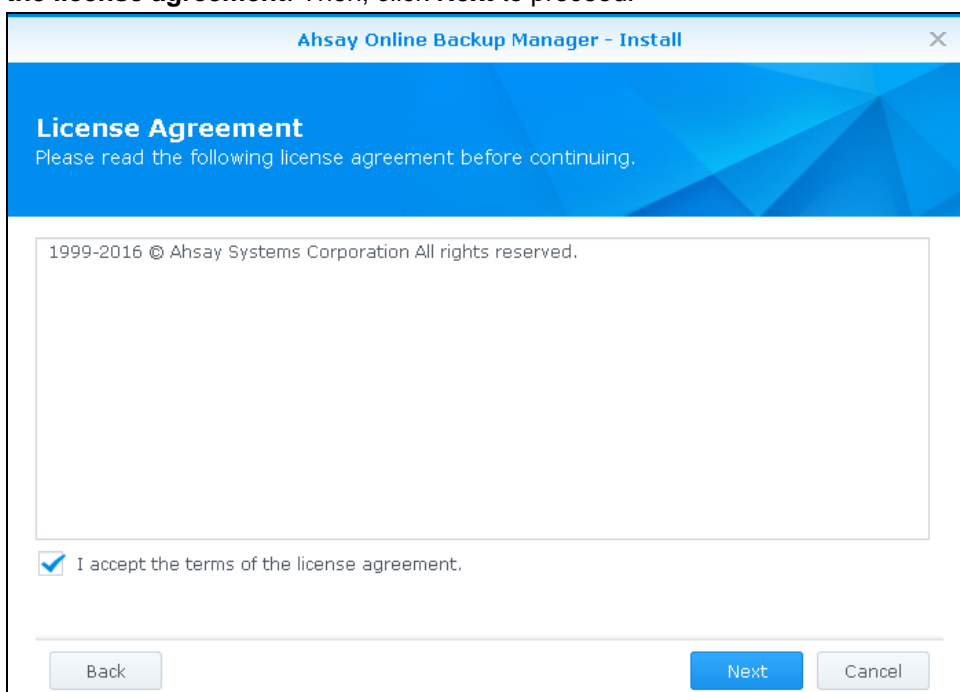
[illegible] Then, click Next to proceed.

Ahsay Online Backup Manager - Install

×

License Agreement

Please read the following license agreement before continuing.

1999-2016 © Ahsay Systems Corporation All rights reserved.

I accept the terms of the license agreement.

Back

Next

Cancel